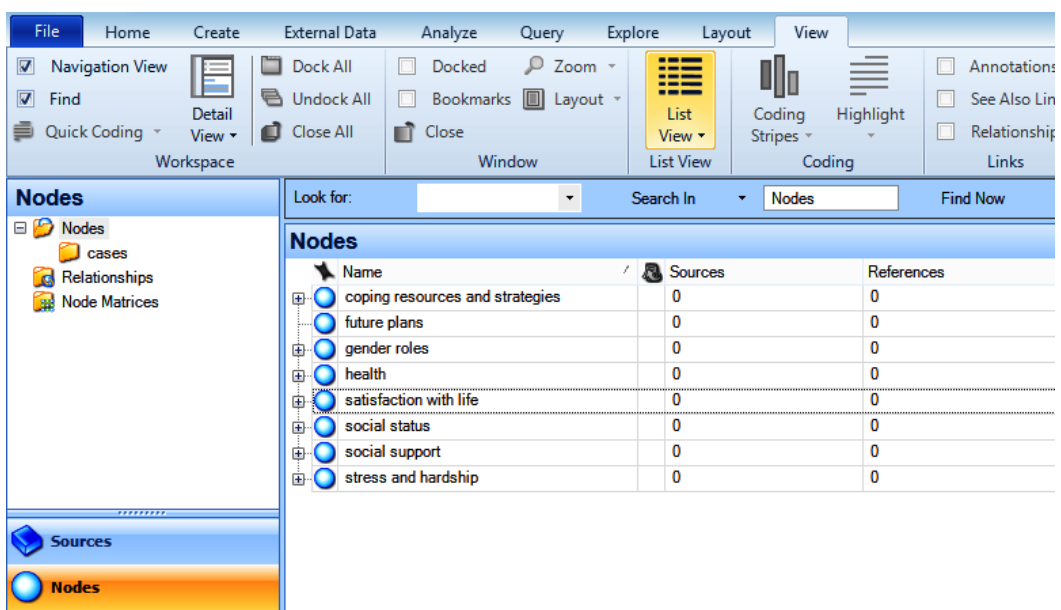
File Home Create External Data Analyze Query Explore Layout View

Navigation View
Find
Quick Coding
Detail View
Dock All
Undock All
Close All
Workspace

Docked
Bookmarks
Close
Zoom
Layout
Window

List View
List View

Coding Stripes
Highlight
Coding

Annotations
See Also Lin
Relationship
Links

Nodes
Nodes
cases
Relationships
Node Matrices

Look for: Search In Nodes Find Now

Nodes

| Name | Sources | References |
|---|---|---|
| coping resources and strategies | 0 | 0 |
| future plans | 0 | 0 |
| gender roles | 0 | 0 |
| health | 0 | 0 |
| satisfaction with life | 0 | 0 |
| social status | 0 | 0 |
| social support | 0 | 0 |
| stress and hardship | 0 | 0 |

Sources
Nodes